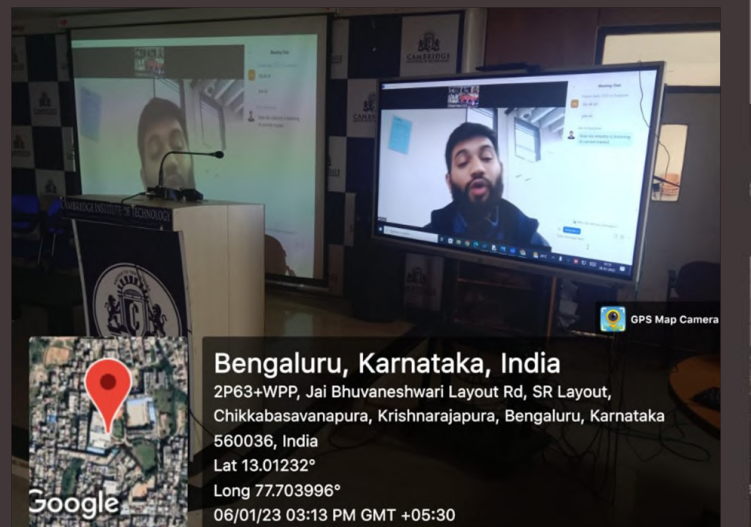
CAMBRIDGE

CAMBRIDGE INSTITUTE OF TECHNOLOGY

Meeting Chat

GPS Map Camera

Bengaluru, Karnataka, India

2P63+WPP, Jai Bhuvaneshwari Layout Rd, SR Layout, Chikkabasavanapura, Krishnarajapura, Bengaluru, Karnataka 560036, India

Lat 13.01232°

Long 77.703996°

06/01/23 03:13 PM GMT +05:30

Google